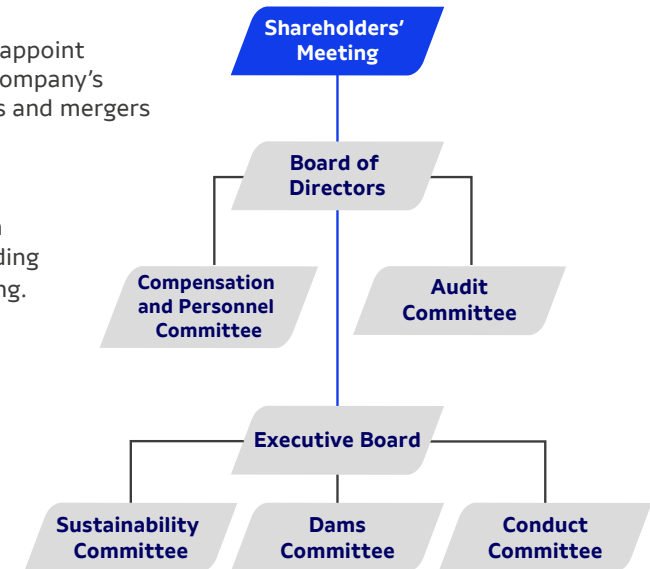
appoint
ompany's
s and mergers

ding
ng.

Shareholders' Meeting

Board of Directors

Compensation and Personnel Committee

Audit Committee

Executive Board

Sustainability Committee

Dams Committee

Conduct Committee